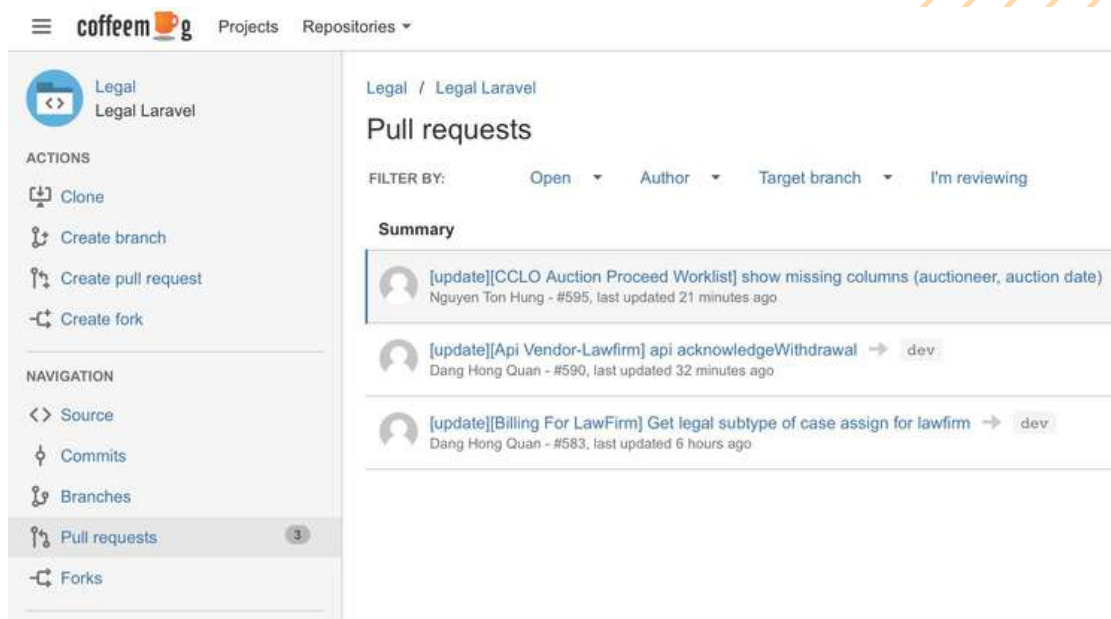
coffeemug Projects Repositories

Legal
Legal Laravel

ACTIONS
Clone
Create branch
Create pull request
Create fork

NAVIGATION
Source
Commits
Branches
Pull requests 3
Forks

Legal / Legal Laravel

Pull requests

FILTER BY: Open Author Target branch I'm reviewing

Summary

[update][CCLO Auction Proceed Worklist] show missing columns (auctioneer, auction date)
Nguyen Ton Hung - #595, last updated 21 minutes ago

[update][Api Vendor-Lawfirm] api acknowledgeWithdrawal → dev
Dang Hong Quan - #590, last updated 32 minutes ago

[update][Billing For LawFirm] Get legal subtype of case assign for lawfirm → dev
Dang Hong Quan - #583, last updated 6 hours ago